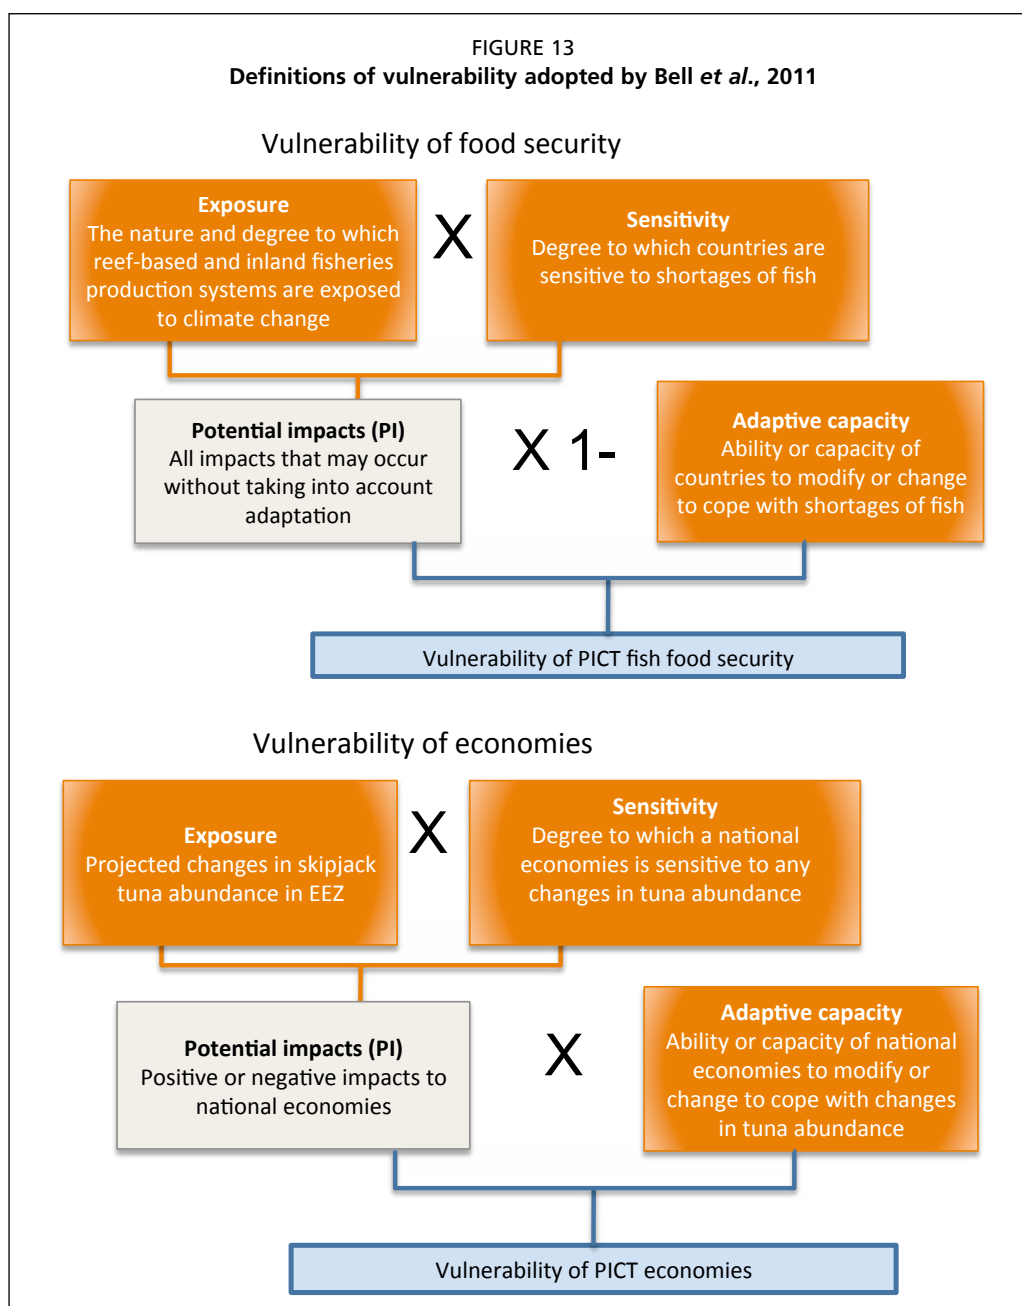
FIGURE 13
**Definitions of vulnerability adopted by Bell *et al.*, 2011**

Vulnerability of food security

**Exposure**
The nature and degree to which reef-based and inland fisheries production systems are exposed to climate change

X

**Sensitivity**
Degree to which countries are sensitive to shortages of fish

**Potential impacts (PI)**
All impacts that may occur without taking into account adaptation

X 1-

**Adaptive capacity**
Ability or capacity of countries to modify or change to cope with shortages of fish

Vulnerability of PICT fish food security

Vulnerability of economies

**Exposure**
Projected changes in skipjack tuna abundance in EEZ

X

**Sensitivity**
Degree to which a national economies is sensitive to any changes in tuna abundance

**Potential impacts (PI)**
Positive or negative impacts to national economies

X

**Adaptive capacity**
Ability or capacity of national economies to modify or change to cope with changes in tuna abundance

Vulnerability of PICT economies